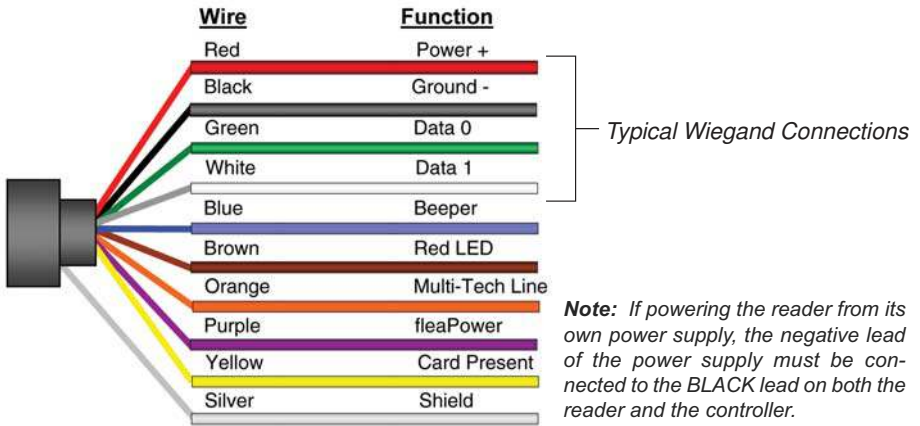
| Wire | Function |
|---|---|
| Red | Power + |
| Black | Ground - |
| Green | Data 0 |
| White | Data 1 |
| Blue | Beeper |
| Brown | Red LED |
| Orange | Multi-Tech Line |
| Purple | fleaPower |
| Yellow | Card Present |
| Silver | Shield |

Typical Wiegand Connections

**Note:** If powering the reader from its own power supply, the negative lead of the power supply must be connected to the BLACK lead on both the reader and the controller.